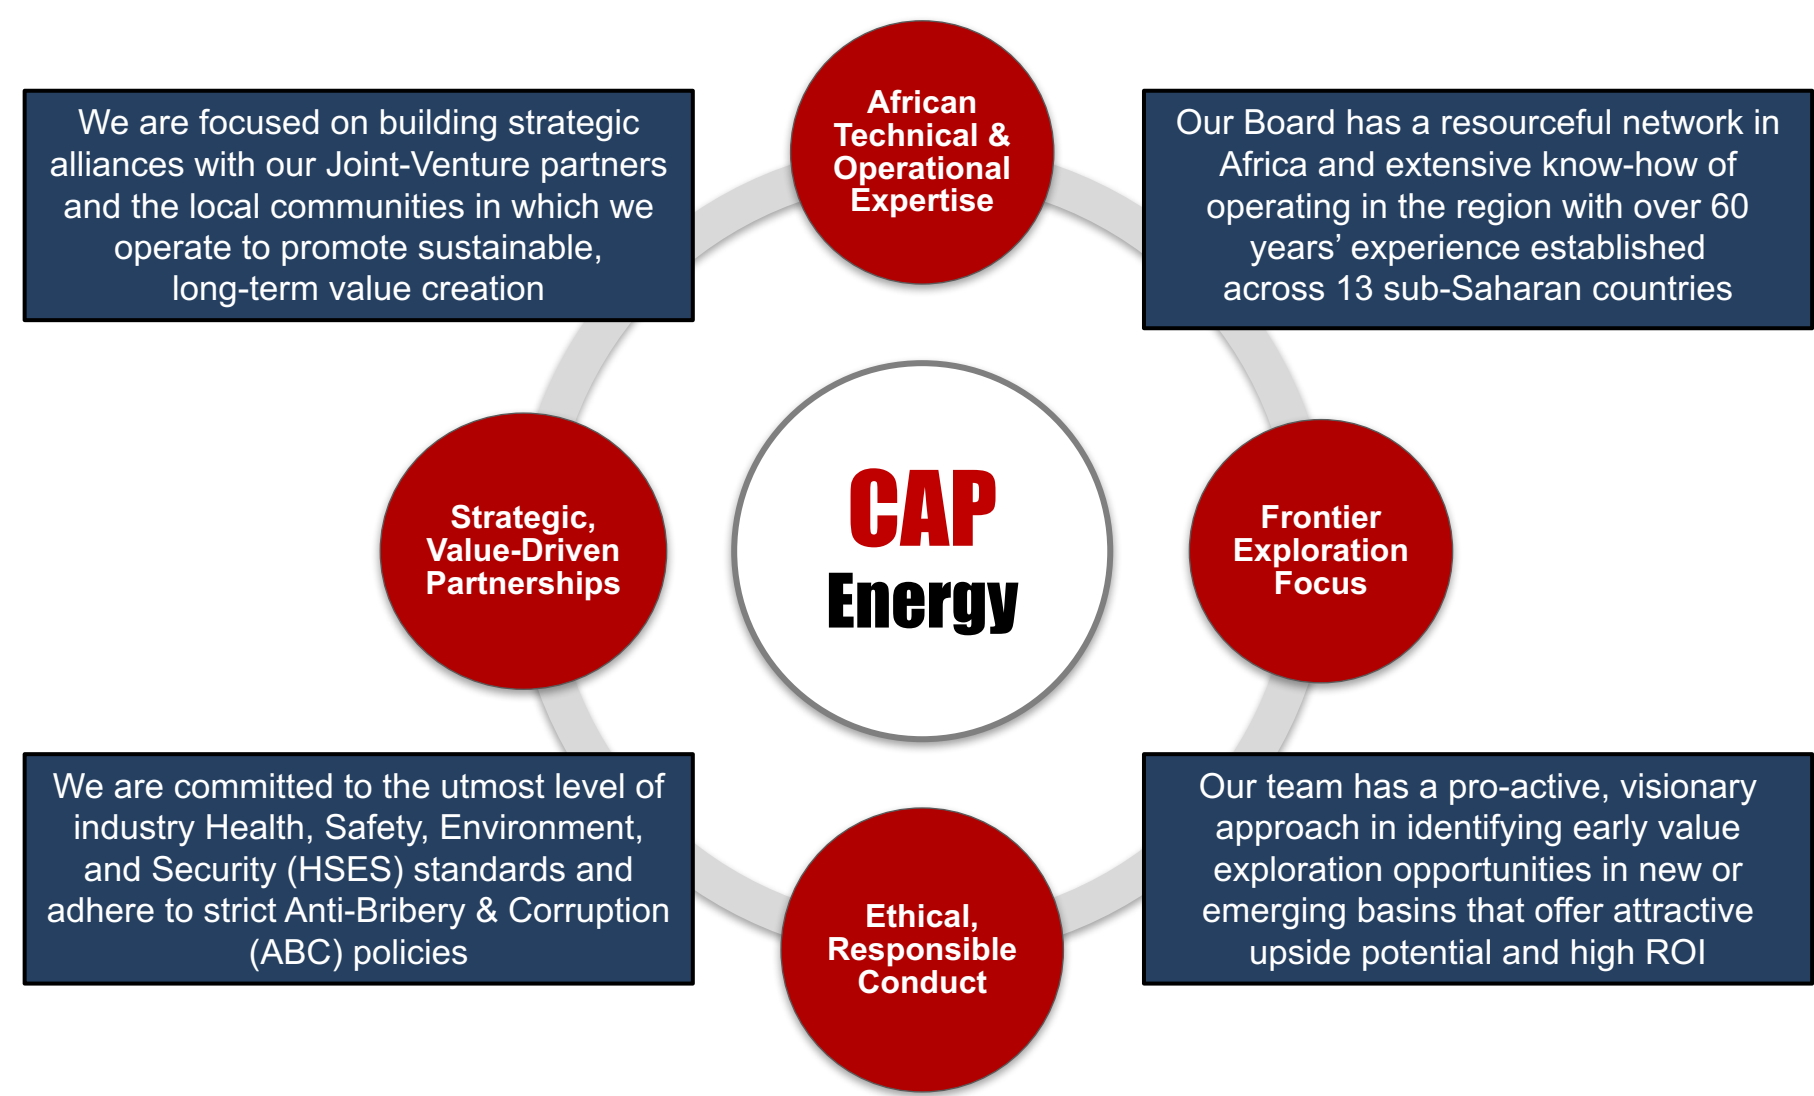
African Technical & Operational Expertise

We are focused on building strategic alliances with our Joint-Venture partners and the local communities in which we operate to promote sustainable, long-term value creation

Our Board has a resourceful network in Africa and extensive know-how of operating in the region with over 60 years’ experience established across 13 sub-Saharan countries

Strategic, Value-Driven Partnerships

CAP Energy

Frontier Exploration Focus

We are committed to the utmost level of industry Health, Safety, Environment, and Security (HSES) standards and adhere to strict Anti-Bribery & Corruption (ABC) policies

Our team has a pro-active, visionary approach in identifying early value exploration opportunities in new or emerging basins that offer attractive upside potential and high ROI

Ethical, Responsible Conduct